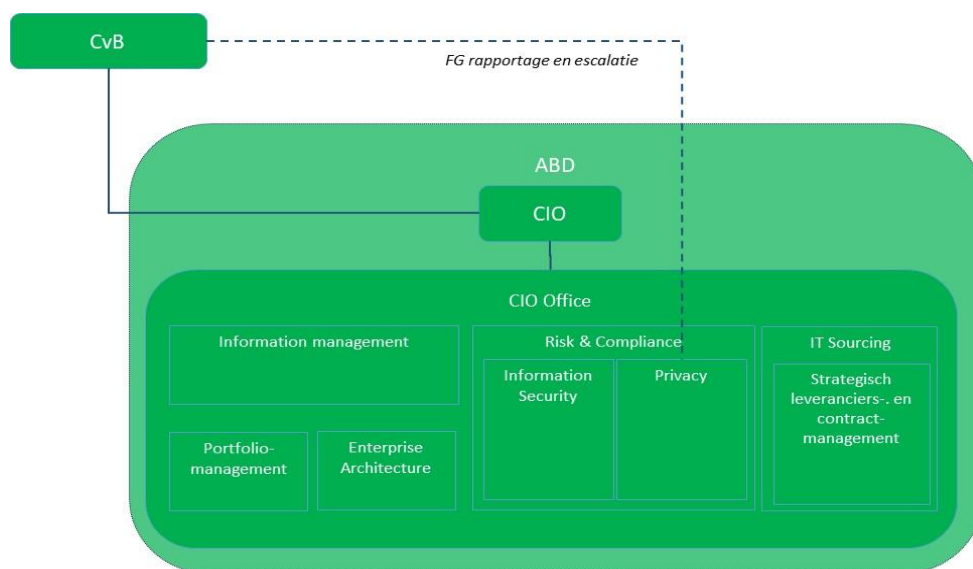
CvB

FG rapportage en escalatie

ABD

CIO

CIO Office

Information management

Portfolio-management

Enterprise Architecture

Risk & Compliance

Information Security

Privacy

IT Sourcing

Strategisch leveranciers-. en contract-management